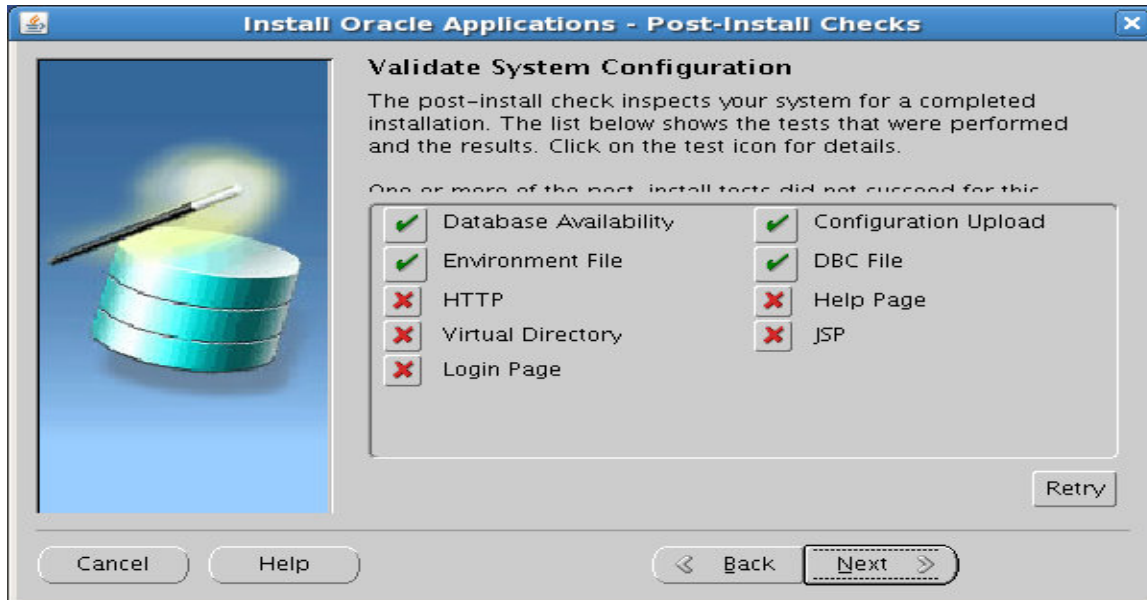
Install Oracle Applications - Post-Install Checks

Validate System Configuration

The post-install check inspects your system for a completed installation. The list below shows the tests that were performed and the results. Click on the test icon for details.

One or more of the post install tests did not succeed for this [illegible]

Database Availability
Configuration Upload
Environment File
DBC File
HTTP
Help Page
Virtual Directory
JSP
Login Page

Retry

Cancel
Help
Back
Next